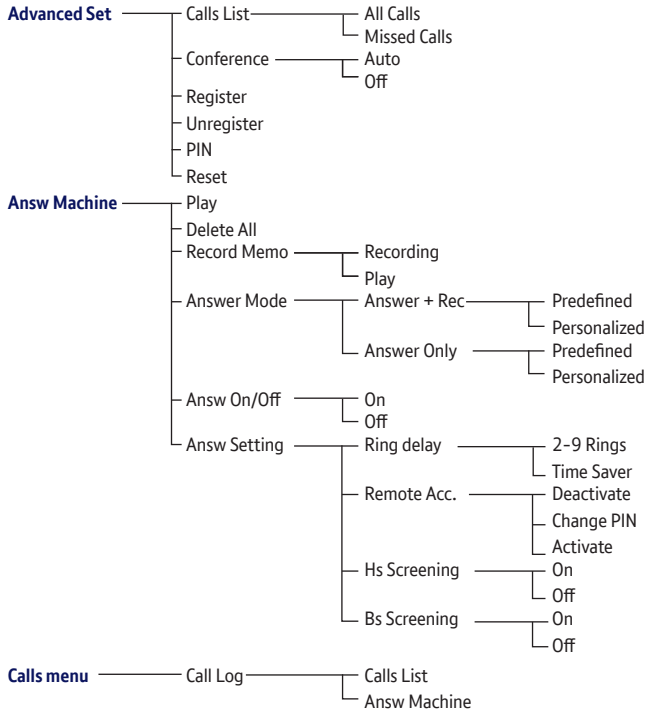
Advanced Set
Calls List
All Calls
Missed Calls
Conference
Auto
Off
Register
Unregister
PIN
Reset

Answ Machine
Play
Delete All
Record Memo
Recording
Play
Answer Mode
Answer + Rec
Predefined
Personalized
Answer Only
Predefined
Personalized
Answ On/Off
On
Off
Answ Setting
Ring delay
2-9 Rings
Time Saver
Remote Acc.
Deactivate
Change PIN
Activate
Hs Screening
On
Off
Bs Screening
On
Off

Calls menu
Call Log
Calls List
Answ Machine